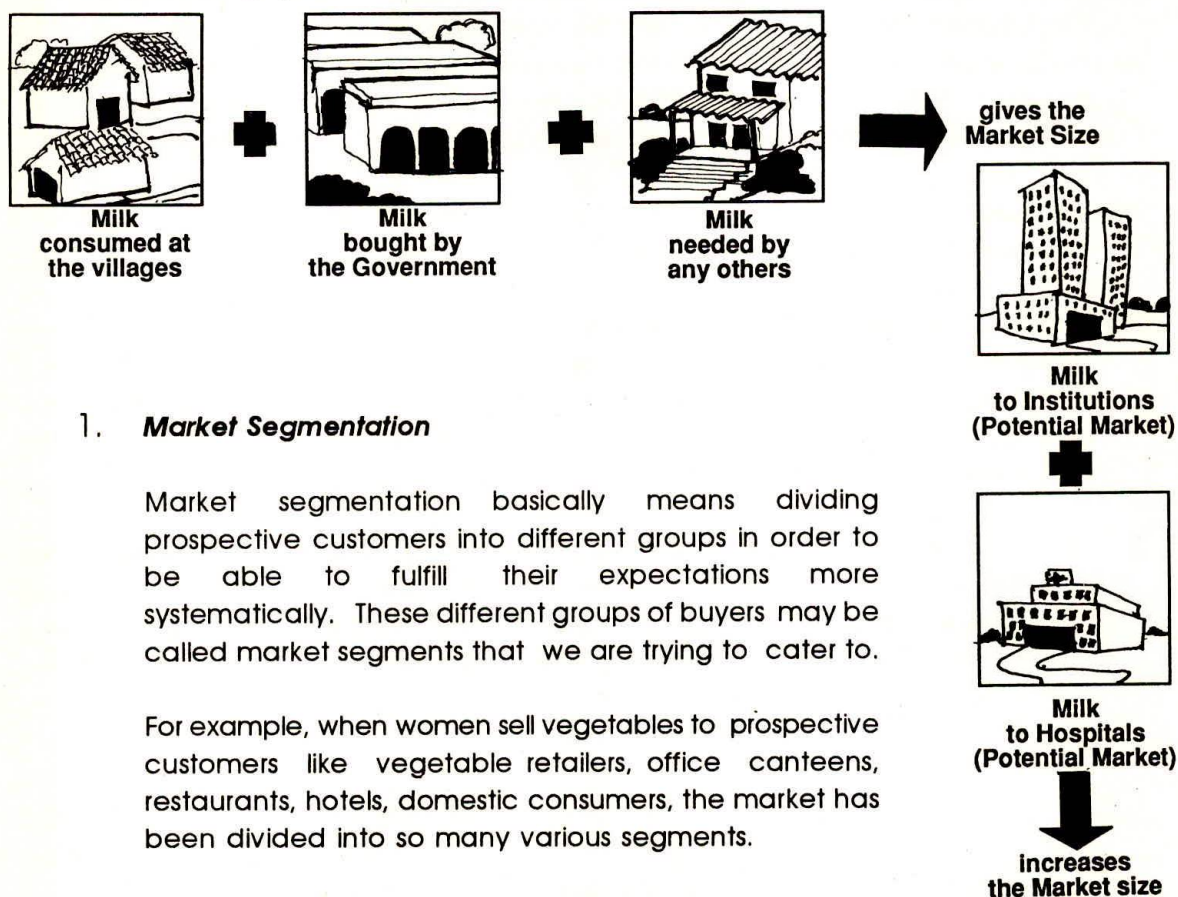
Milk consumed at the villages

Milk bought by the Government

Milk needed by any others

gives the Market Size

Milk to Institutions (Potential Market)

Milk to Hospitals (Potential Market)

increases the Market size

1. **Market Segmentation**

Market segmentation basically means dividing prospective customers into different groups in order to be able to fulfill their expectations more systematically. These different groups of buyers may be called market segments that we are trying to cater to.

For example, when women sell vegetables to prospective customers like vegetable retailers, office canteens, restaurants, hotels, domestic consumers, the market has been divided into so many various segments.